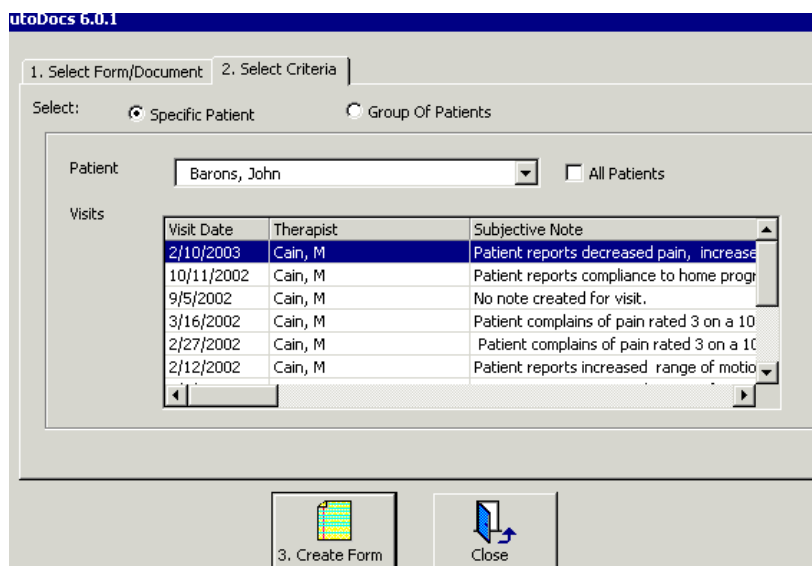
utoDocs 6.0.1

1. Select Form/Document | 2. Select Criteria

Select: Specific Patient | Group Of Patients

Patient: Barons, John | All Patients

Visits

| Visit Date | Therapist | Subjective Note |
|---|---|---|
| 2/10/2003 | Cain, M | Patient reports decreased pain, increase |
| 10/11/2002 | Cain, M | Patient reports compliance to home progr |
| 9/5/2002 | Cain, M | No note created for visit. |
| 3/16/2002 | Cain, M | Patient complains of pain rated 3 on a 10 |
| 2/27/2002 | Cain, M | Patient complains of pain rated 3 on a 1( |
| 2/12/2002 | Cain, M | Patient reports increased range of motio |

3. Create Form | Close